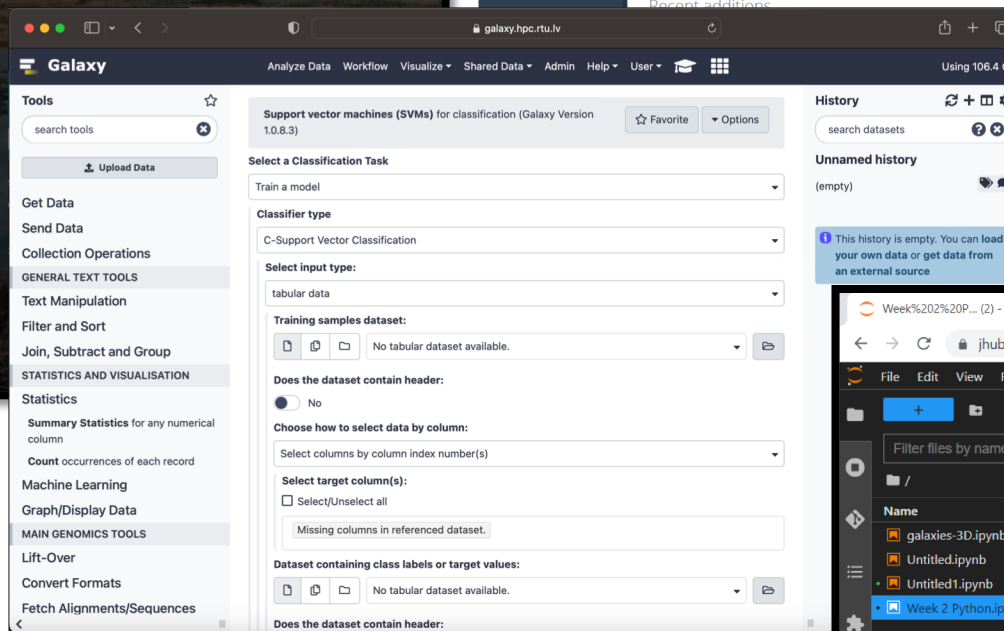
galaxy.hpc.rtu.lv

Recent additions

Galaxy

Analyze Data Workflow Visualize ▾ Shared Data ▾ Admin Help ▾ User ▾

Using 106.4

Tools

search tools

Upload Data

Get Data

Send Data

Collection Operations

GENERAL TEXT TOOLS

Text Manipulation

Filter and Sort

Join, Subtract and Group

STATISTICS AND VISUALISATION

Statistics

Summary Statistics for any numerical column

Count occurrences of each record

Machine Learning

Graph/Display Data

MAIN GENOMICS TOOLS

Lift-Over

Convert Formats

Fetch Alignments/Sequences

Support vector machines (SVMs) for classification (Galaxy Version 1.0.8.3)

Favorite

Options

Select a Classification Task

Train a model

Classifier type

C-Support Vector Classification

Select input type:

tabular data

Training samples dataset:

No tabular dataset available.

Does the dataset contain header:

No

Choose how to select data by column:

Select columns by column index number(s)

Select target column(s):

Select/Unselect all

Missing columns in referenced dataset.

Dataset containing class labels or target values:

No tabular dataset available.

Does the dataset contain header:

History

search datasets

Unnamed history

(empty)

This history is empty. You can load your own data or get data from an external source

Week%202%20P... (2) -

jhub

File Edit View

Filter files by name

/

Name

galaxies-3D.ipynb

Untitled.ipynb

Untitled1.ipynb

Week 2 Python.ipy